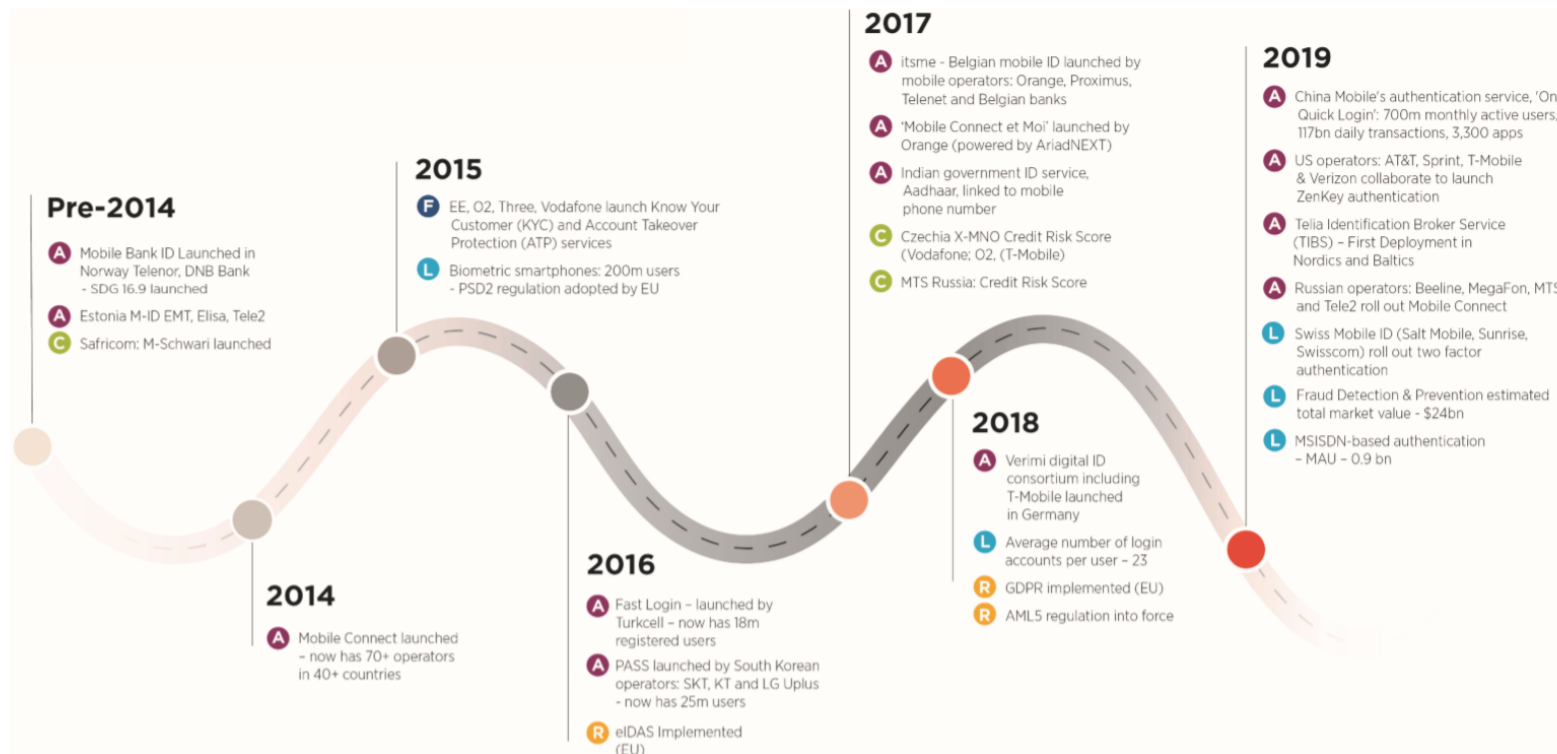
Pre-2014

A Mobile Bank ID Launched in Norway Telenor, DNB Bank - SDG 16.9 launched

A Estonia M-ID EMT, Elisa, Tele2

C Safricom: M-Schwari launched

2014

A Mobile Connect launched – now has 70+ operators in 40+ countries

2015

F EE, O2, Three, Vodafone launch Know Your Customer (KYC) and Account Takeover Protection (ATP) services

L Biometric smartphones: 200m users - PSD2 regulation adopted by EU

2016

A Fast Login – launched by Turkcell – now has 18m registered users

A PASS launched by South Korean operators: SKT, KT and LG Uplus - now has 25m users

R eIDAS Implemented (EU)

2017

A itsme - Belgian mobile ID launched by mobile operators: Orange, Proximus, Telenet and Belgian banks

A 'Mobile Connect et Moi' launched by Orange (powered by AriadNEXT)

A Indian government ID service, Aadhaar, linked to mobile phone number

C Czechia X-MNO Credit Risk Score (Vodafone; O2, (T-Mobile)

C MTS Russia: Credit Risk Score

2018

A Verimi digital ID consortium including T-Mobile launched in Germany

L Average number of login accounts per user – 23

R GDPR implemented (EU)

R AML5 regulation into force

2019

A China Mobile's authentication service, 'On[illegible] Quick Login': 700m monthly active users, 117bn daily transactions, 3,300 apps

A US operators: AT&T, Sprint, T-Mobile & Verizon collaborate to launch ZenKey authentication

A Telia Identification Broker Service (TIBS) – First Deployment in Nordics and Baltics

A Russian operators: Beeline, MegaFon, MTS and Tele2 roll out Mobile Connect

L Swiss Mobile ID (Salt Mobile, Sunrise, Swisscom) roll out two factor authentication

L Fraud Detection & Prevention estimated total market value - $24bn

L MSISDN-based authentication – MAU – 0.9 bn